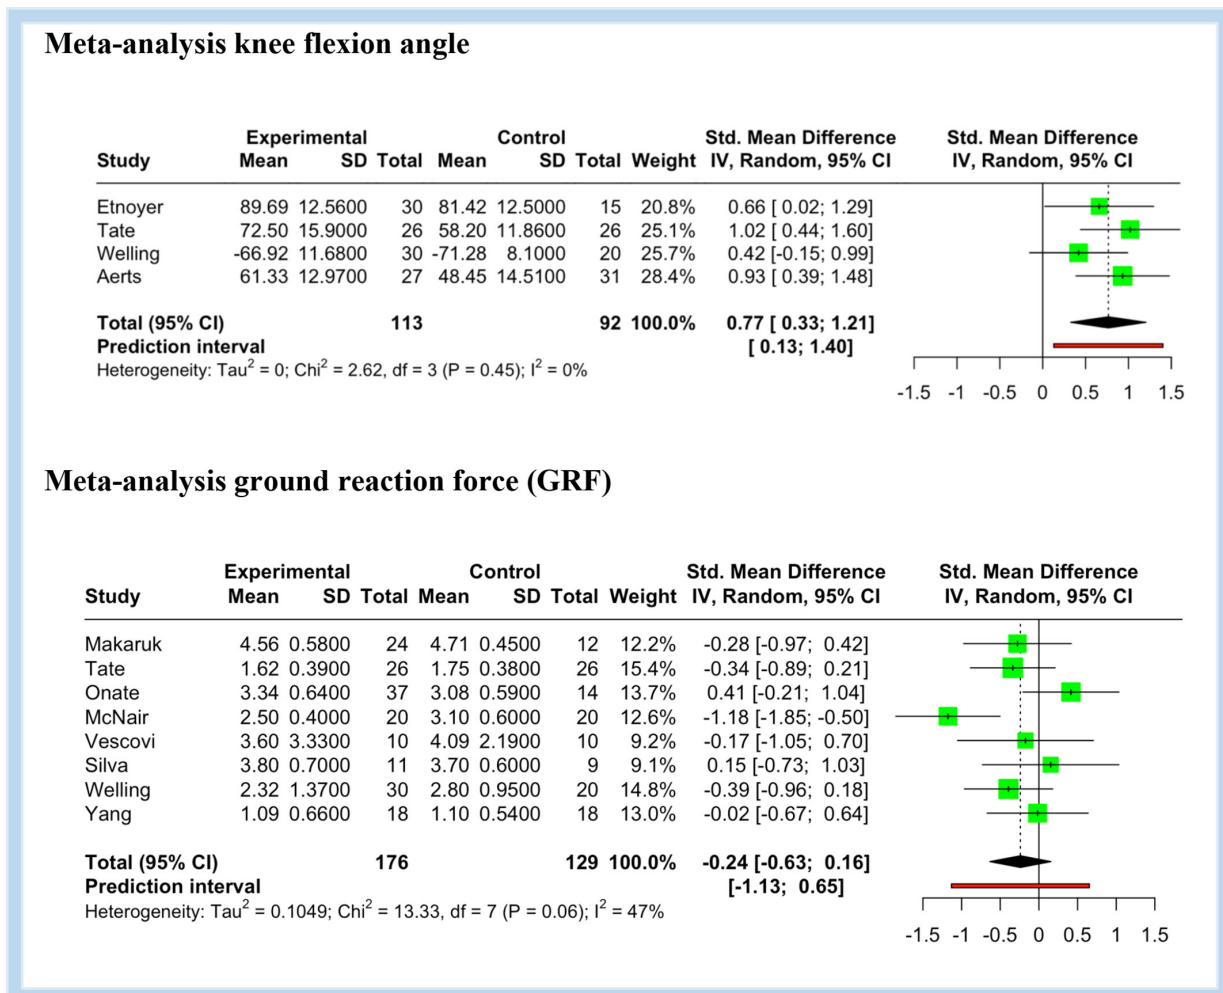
Meta-analysis knee flexion angle

| Study | Experimental Mean | SD | Total | Control Mean | SD | Total | Weight | Std. Mean Difference IV, Random, 95% CI |
|---|---|---|---|---|---|---|---|---|
| Etnoyer | 89.69 | 12.5600 | 30 | 81.42 | 12.5000 | 15 | 20.8% | 0.66 [ 0.02; 1.29] |
| Tate | 72.50 | 15.9000 | 26 | 58.20 | 11.8600 | 26 | 25.1% | 1.02 [ 0.44; 1.60] |
| Welling | -66.92 | 11.6800 | 30 | -71.28 | 8.1000 | 20 | 25.7% | 0.42 [-0.15; 0.99] |
| Aerts | 61.33 | 12.9700 | 27 | 48.45 | 14.5100 | 31 | 28.4% | 0.93 [ 0.39; 1.48] |
| Total (95% CI) | | | 113 | | | 92 | 100.0% | 0.77 [ 0.33; 1.21] |
| Prediction interval | | | | | | | | [ 0.13; 1.40] |

Heterogeneity: Tau$^2$ = 0; Chi$^2$ = 2.62, df = 3 (P = 0.45); I$^2$ = 0%

Std. Mean Difference IV, Random, 95% CI

-1.5 -1 -0.5 0 0.5 1 1.5

Meta-analysis ground reaction force (GRF)

| Study | Experimental Mean | SD | Total | Control Mean | SD | Total | Weight | Std. Mean Difference IV, Random, 95% CI |
|---|---|---|---|---|---|---|---|---|
| Makaruk | 4.56 | 0.5800 | 24 | 4.71 | 0.4500 | 12 | 12.2% | -0.28 [-0.97; 0.42] |
| Tate | 1.62 | 0.3900 | 26 | 1.75 | 0.3800 | 26 | 15.4% | -0.34 [-0.89; 0.21] |
| Onate | 3.34 | 0.6400 | 37 | 3.08 | 0.5900 | 14 | 13.7% | 0.41 [-0.21; 1.04] |
| McNair | 2.50 | 0.4000 | 20 | 3.10 | 0.6000 | 20 | 12.6% | -1.18 [-1.85; -0.50] |
| Vescovi | 3.60 | 3.3300 | 10 | 4.09 | 2.1900 | 10 | 9.2% | -0.17 [-1.05; 0.70] |
| Silva | 3.80 | 0.7000 | 11 | 3.70 | 0.6000 | 9 | 9.1% | 0.15 [-0.73; 1.03] |
| Welling | 2.32 | 1.3700 | 30 | 2.80 | 0.9500 | 20 | 14.8% | -0.39 [-0.96; 0.18] |
| Yang | 1.09 | 0.6600 | 18 | 1.10 | 0.5400 | 18 | 13.0% | -0.02 [-0.67; 0.64] |
| Total (95% CI) | | | 176 | | | 129 | 100.0% | -0.24 [-0.63; 0.16] |
| Prediction interval | | | | | | | | [-1.13; 0.65] |

Heterogeneity: Tau$^2$ = 0.1049; Chi$^2$ = 13.33, df = 7 (P = 0.06); I$^2$ = 47%

Std. Mean Difference IV, Random, 95% CI

-1.5 -1 -0.5 0 0.5 1 1.5